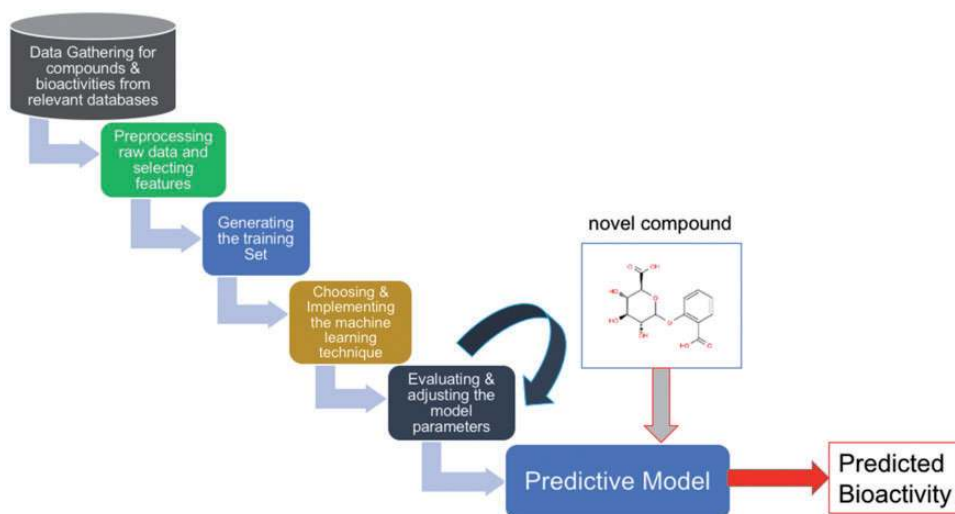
Data Gathering for compounds & bioactivities from relevant databases

Preprocessing raw data and selecting features

Generating the training Set

Choosing & Implementing the machine learning technique

Evaluating & adjusting the model parameters

novel compound

HO OH HO HO OH HO O

Predictive Model

Predicted Bioactivity